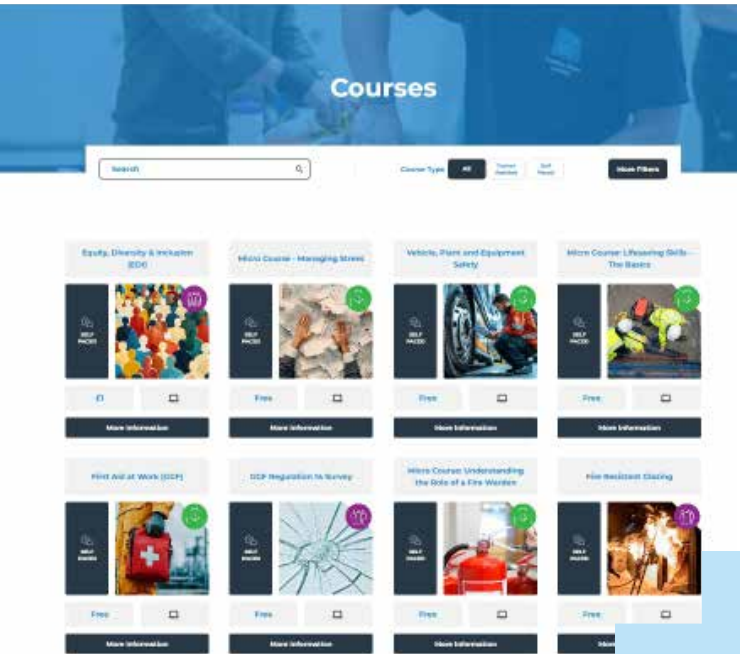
Courses

Search

Course Type All Trainer Guided Self Paced

More Filters

Equity, Diversity & Inclusion (EDI)

SELF PACED

£1

More Information

Micro Course - Managing Stress

SELF PACED

Free

More Information

Vehicle, Plant and Equipment Safety

SELF PACED

Free

More Information

Micro Course: Lifesaving Skills - The Basics

SELF PACED

Free

More Information

First Aid at Work (CCP)

SELF PACED

Free

More Information

CCP Regulation 14 Survey

SELF PACED

Free

More Information

Micro Course: Understanding the Role of a Fire Warden

SELF PACED

Free

More Information

Fire Resistant Glazing

SELF PACED

Free

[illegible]